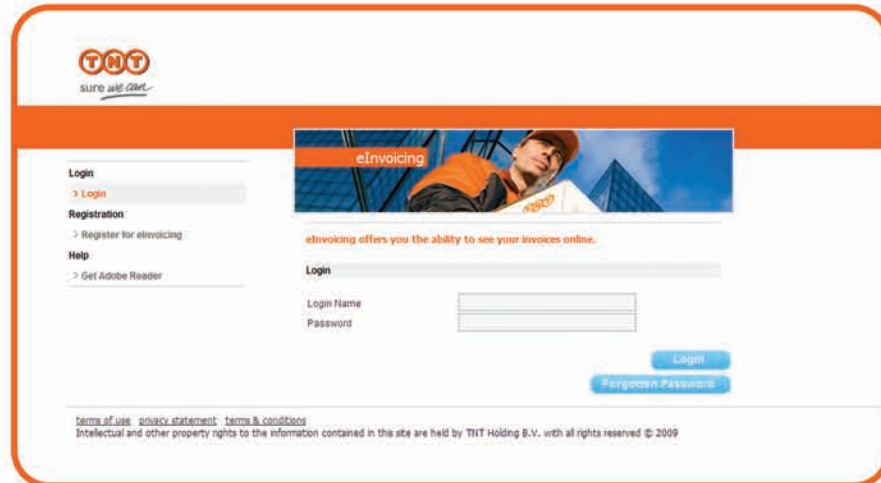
TNT
sure we can

Login
> Login
Registration
> Register for eInvoicing
Help
> Get Adobe Reader

eInvoicing

TNT

eInvoicing offers you the ability to see your invoices online.

Login

Login Name
Password

Login
Forgotten Password

terms of use privacy statement terms & conditions
Intellectual and other property rights to the information contained in this site are held by TNT Holding B.V. with all rights reserved © 2009